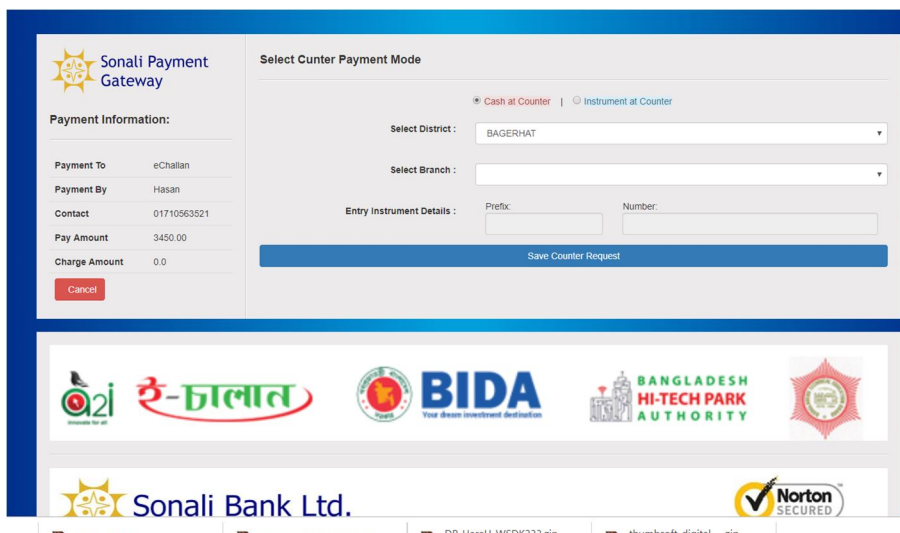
Sonali Payment Gateway

Payment Information:

| Payment To | eChallan |
|---|---|
| Payment By | Hasan |
| Contact | 01710563521 |
| Pay Amount | 3450.00 |
| Charge Amount | 0.0 |

Cancel

Select Cunter Payment Mode

Cash at Counter | Instrument at Counter

Select District : BAGERHAT

Select Branch :

Entry Instrument Details : Prefix: Number:

Save Counter Request

a2i innovate for all

ই-চালান

BIDA Your dream investment destination

BANGLADESH HI-TECH PARK AUTHORITY

Sonali Bank Ltd.

Norton SECURED

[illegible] DB_HarulLWSDK323.zip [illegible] thumbcraft_digital....zip